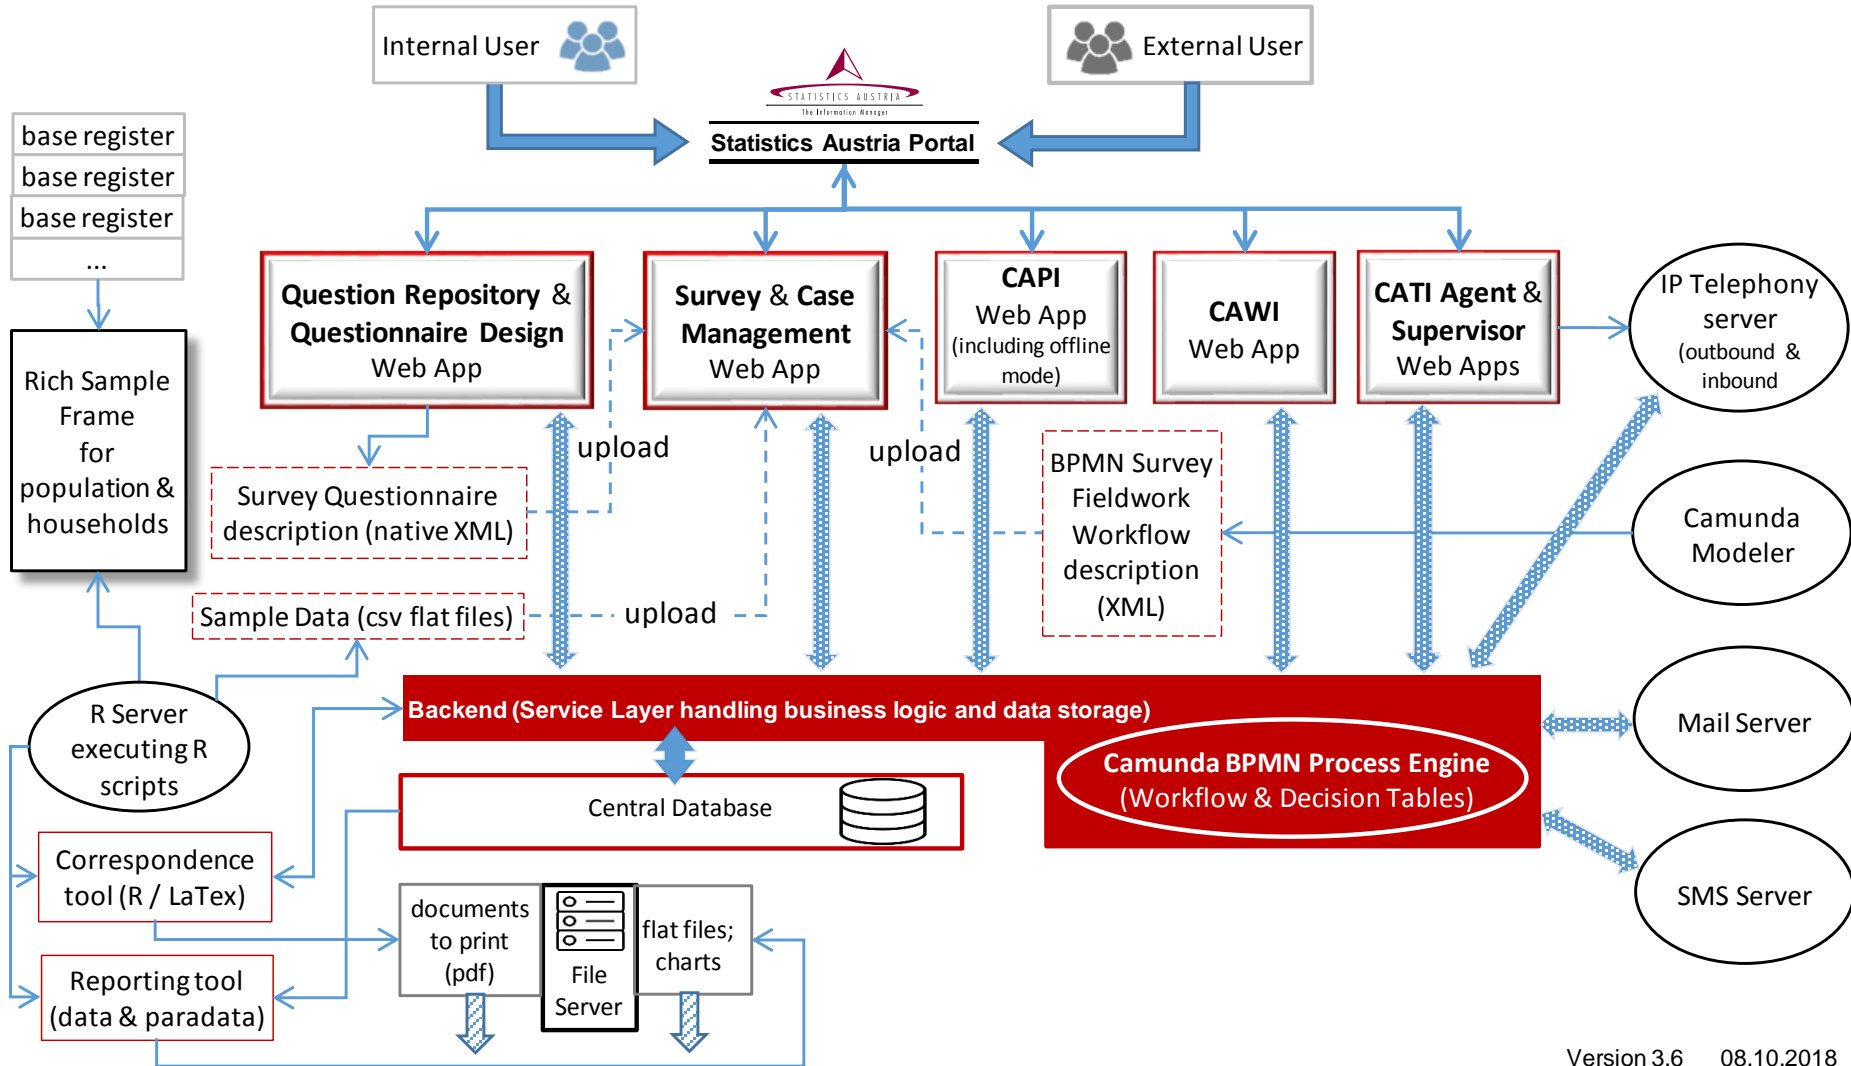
Internal User

External User

STATISTICS AUSTRIA
The Information Manager

Statistics Austria Portal

base register
base register
base register
...

Rich Sample Frame for population & households

Question Repository & Questionnaire Design Web App

Survey & Case Management Web App

CAPI Web App (including offline mode)

CAWI Web App

CATI Agent & Supervisor Web Apps

IP Telephony server (outbound & inbound)

Survey Questionnaire description (native XML)

upload

upload

BPMN Survey Fieldwork Workflow description (XML)

Camunda Modeler

Sample Data (csv flat files)

upload

R Server executing R scripts

Backend (Service Layer handling business logic and data storage)

Central Database

Camunda BPMN Process Engine (Workflow & Decision Tables)

Mail Server

Correspondence tool (R / LaTex)

documents to print (pdf)

File Server

flat files; charts

SMS Server

Reporting tool (data & paradata)

Version 3.6 08.10.2018